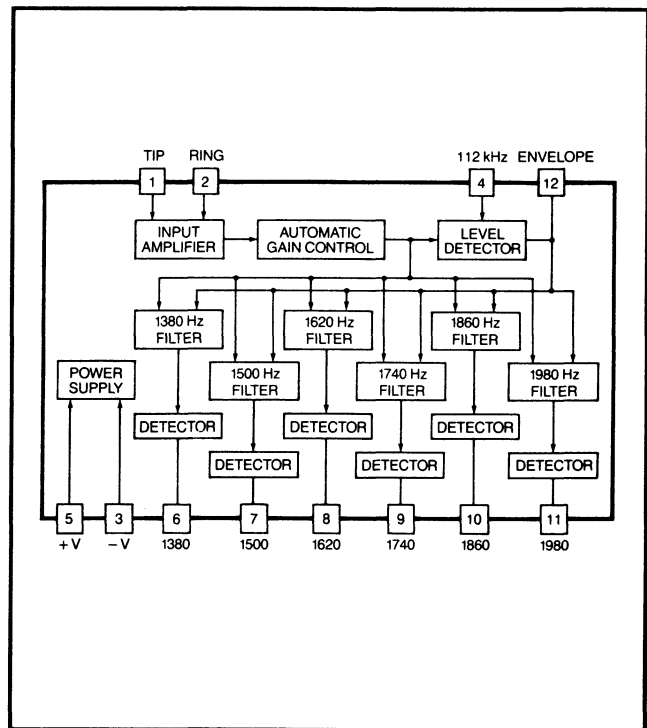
TIP RING 112 kHz ENVELOPE

1 2 4 12

INPUT AMPLIFIER

AUTOMATIC GAIN CONTROL

LEVEL DETECTOR

1380 Hz FILTER

1500 Hz FILTER

1620 Hz FILTER

1740 Hz FILTER

1860 Hz FILTER

1980 Hz FILTER

POWER SUPPLY

DETECTOR

DETECTOR

DETECTOR

DETECTOR

DETECTOR

DETECTOR

5 3 6 7 8 9 10 11

+V −V 1380 1500 1620 1740 1860 1980